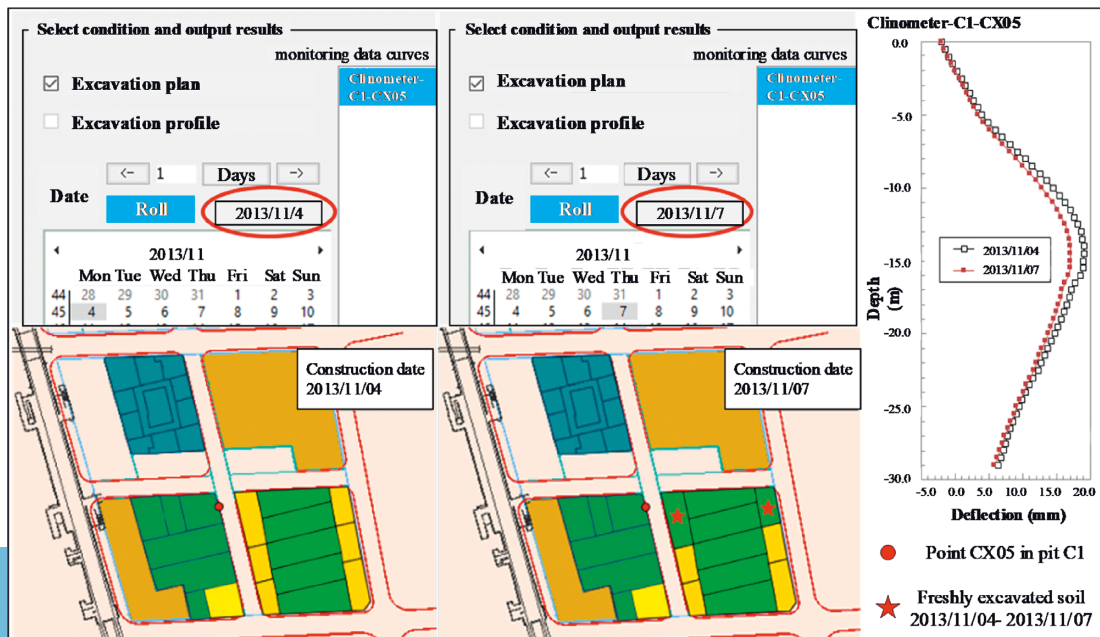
Select condition and output results

monitoring data curves

Clinometer-C1-CX05

Excavation plan

Excavation profile

Date

<- 1 Days ->

Roll

2013/11/4

2013/11

| | Mon | Tue | Wed | Thu | Fri | Sat | Sun |
|---|---|---|---|---|---|---|---|
| 44 | 28 | 29 | 30 | 31 | 1 | 2 | 3 |
| 45 | 4 | 5 | 6 | 7 | 8 | 9 | 10 |

Construction date
2013/11/04

Select condition and output results

monitoring data curves

Clinometer-C1-CX05

Excavation plan

Excavation profile

Date

<- 1 Days ->

Roll

2013/11/7

2013/11

| | Mon | Tue | Wed | Thu | Fri | Sat | Sun |
|---|---|---|---|---|---|---|---|
| 44 | 28 | 29 | 30 | 31 | 1 | 2 | 3 |
| 45 | 4 | 5 | 6 | 7 | 8 | 9 | 10 |

Construction date
2013/11/07

Clinometer-C1-CX05

0.0
-5.0
-10.0
-15.0
-20.0
-25.0
-30.0

Depth (m)

2013/11/04
2013/11/07

-5.0 0.0 5.0 10.0 15.0 20.0

Deflection (mm)

Point CX05 in pit C1

Freshly excavated soil
2013/11/04- 2013/11/07